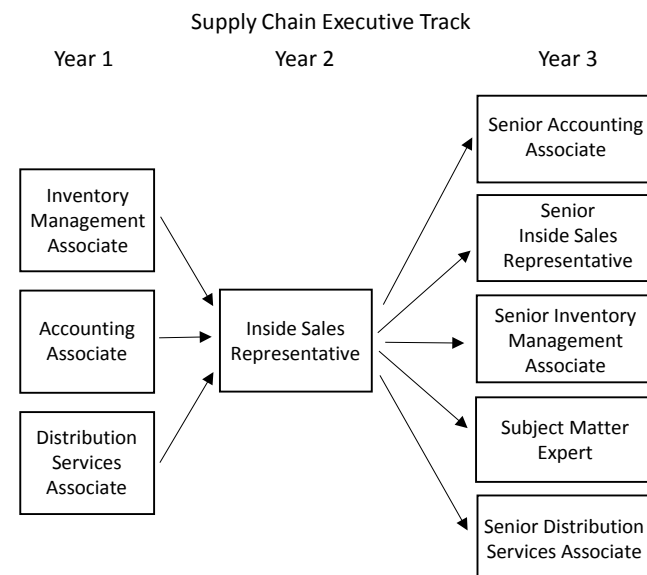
Supply Chain Executive Track

Year 1

Year 2

Year 3

Inventory Management Associate

Accounting Associate

Distribution Services Associate

Inside Sales Representative

Senior Accounting Associate

Senior Inside Sales Representative

Senior Inventory Management Associate

Subject Matter Expert

Senior Distribution Services Associate